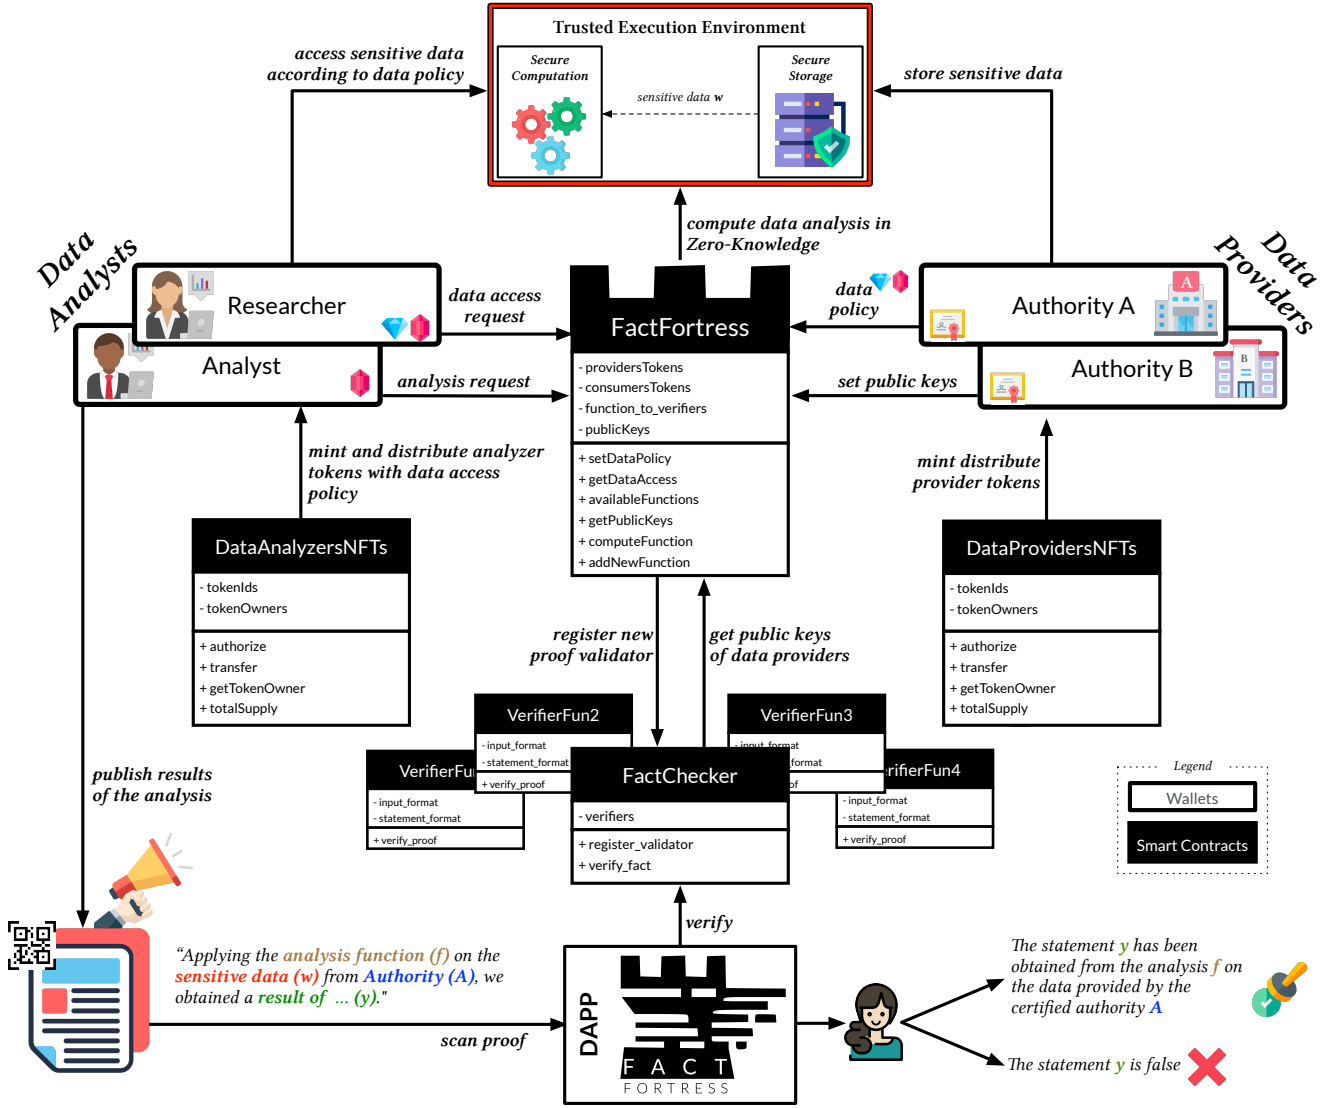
Trusted Execution Environment

Secure Computation

sensitive data w

Secure Storage

access sensitive data according to data policy

store sensitive data

compute data analysis in Zero-Knowledge

Data Analysts

Data Providers

Researcher

Analyst

data access request

analysis request

FactFortress

- providersTokens
- consumersTokens
- function_to_verifiers
- publicKeys

+ setDataPolicy
+ getDataAccess
+ availableFunctions
+ getPublicKeys
+ computeFunction
+ addNewFunction

data policy

set public keys

Authority A

Authority B

mint and distribute analyzer tokens with data access policy

mint distribute provider tokens

DataAnalyzersNFTs

- tokenIds
- tokenOwners

+ authorize
+ transfer
+ getTokenOwner
+ totalSupply

DataProvidersNFTs

- tokenIds
- tokenOwners

+ authorize
+ transfer
+ getTokenOwner
+ totalSupply

register new proof validator

get public keys of data providers

VerifierFun2

- input_format
- statement_format

+ verify_proof

VerifierFun3

- input_format
format

of

VerifierFu

- input_format
- statement_format

+ verify_proof

FactChecker

- verifiers

+ register_validator
+ verify_fact

rifierFun4

- input_format
- statement_format

+ verify_proof

Legend

Wallets

Smart Contracts

publish results of the analysis

verify

"Applying the analysis function (f) on the sensitive data (w) from Authority (A), we obtained a result of ... (y)."

scan proof

DAPP

F A C T
FORTRESS

The statement y has been obtained from the analysis f on the data provided by the certified authority A

The statement y is false